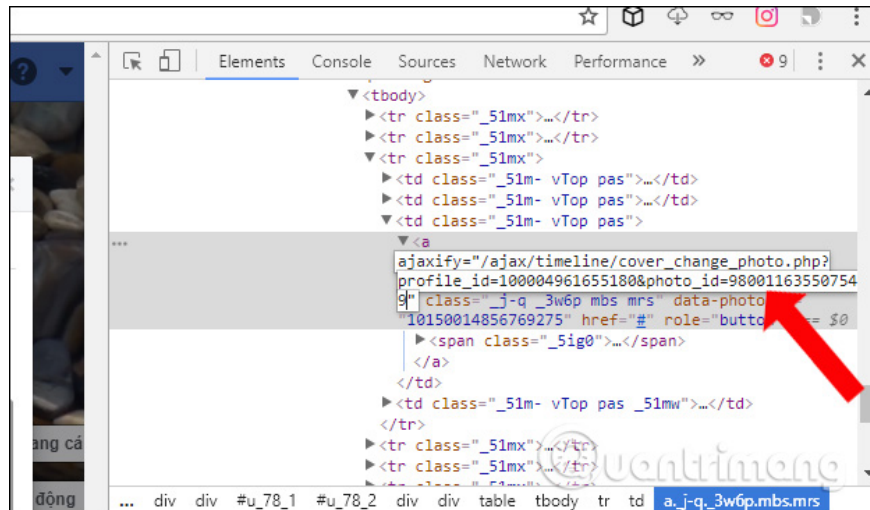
Elements Console Sources Network Performance » ⊗9 ⋮ ✕

▼<tbody>
▶<tr class="_51mx">…</tr>
▶<tr class="_51mx">…</tr>
▼<tr class="_51mx">
▶<td class="_51m- vTop pas">…</td>
▶<td class="_51m- vTop pas">…</td>
▼<td class="_51m- vTop pas">
▼<a
ajaxify="/ajax/timeline/cover_change_photo.php?profile_id=100004961655180&photo_id=980011635507549" class="_j-q _3w6p mbs mrs" data-photo
"10150014856769275" href="#" role="butto == $0
▶<span class="_5ig0">…</span>
</a>
</td>
▶<td class="_51m- vTop pas _51mw">…</td>
</tr>
▶<tr class="_51mx">…</tr>
▶<tr class="_51mx">…</tr>

ang cá
động

… div div #u_78_1 #u_78_2 div div table tbody tr td a._j-q._3w6p.mbs.mrs

uantrimang